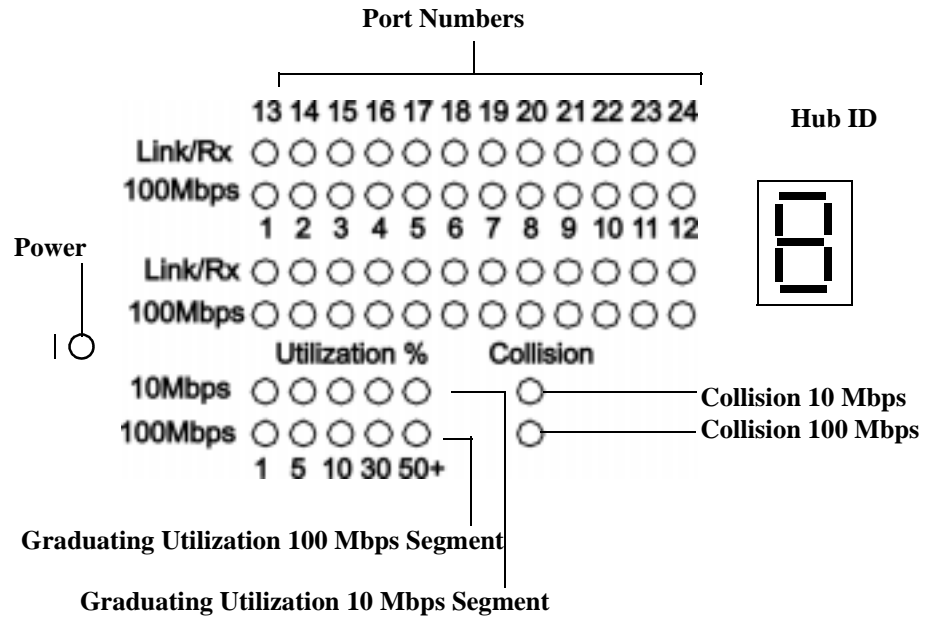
Port Numbers

13 14 15 16 17 18 19 20 21 22 23 24

Hub ID

Link/Rx

100Mbps

1 2 3 4 5 6 7 8 9 10 11 12

Power

Link/Rx

100Mbps

Utilization %

Collision

10Mbps

Collision 10 Mbps

100Mbps

Collision 100 Mbps

1 5 10 30 50+

Graduating Utilization 100 Mbps Segment

Graduating Utilization 10 Mbps Segment